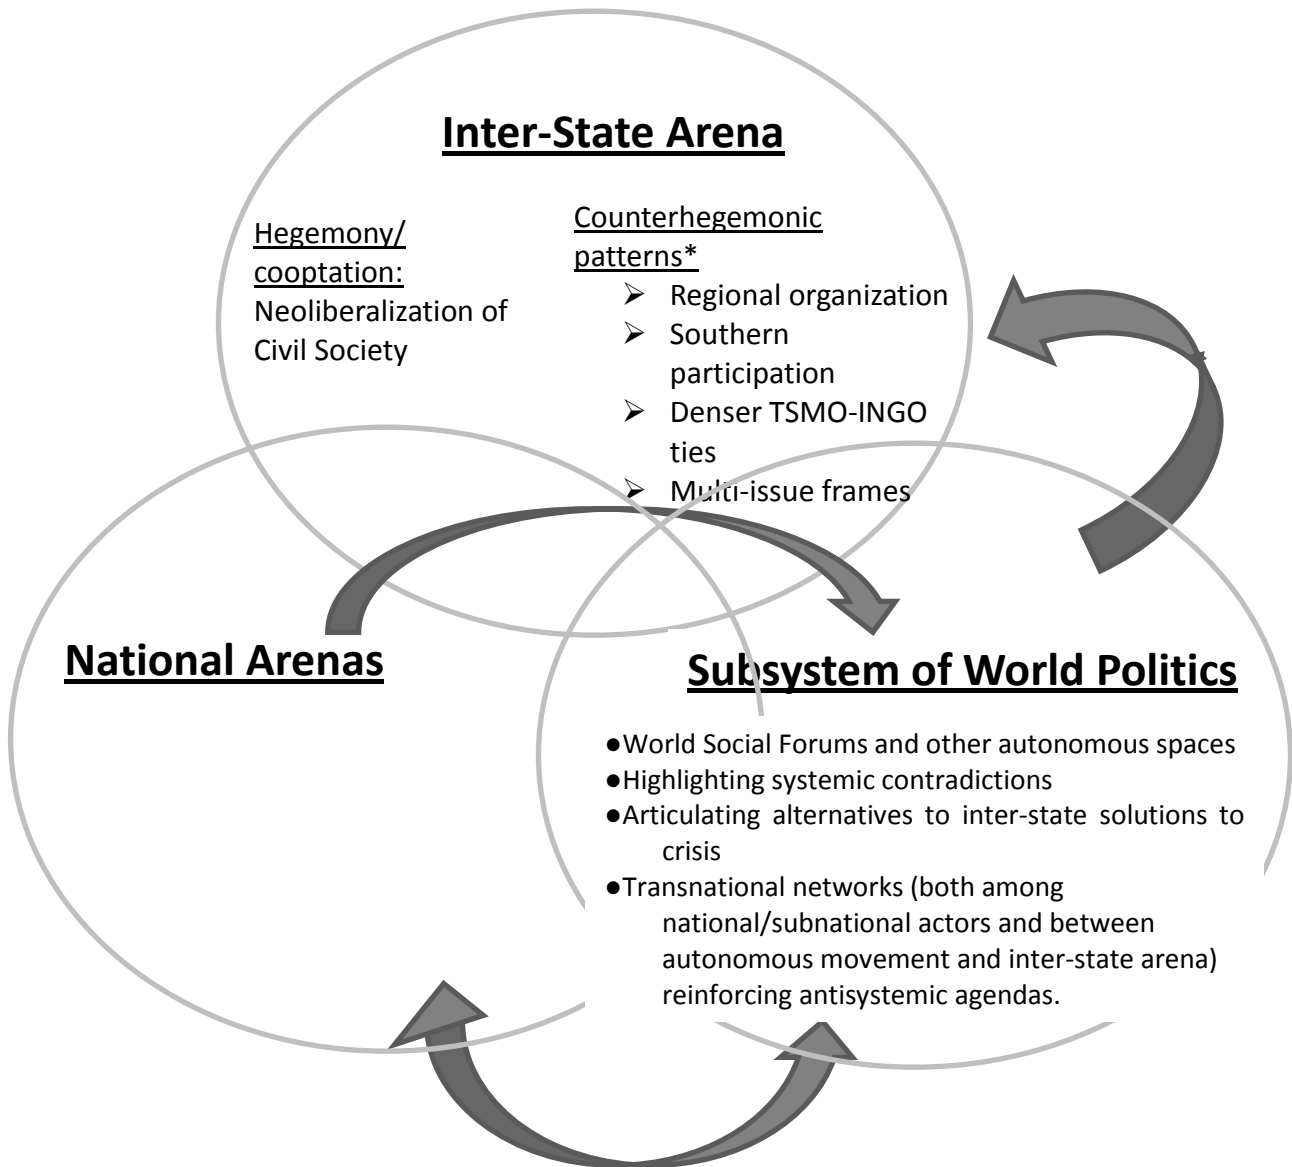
Inter-State Arena

Hegemony/ cooptation:
Neoliberalization of Civil Society

Counterhegemonic patterns*
➢ Regional organization
➢ Southern participation
➢ Denser TSMO-INGO ties
➢ Multi-issue frames

National Arenas

Subsystem of World Politics

●World Social Forums and other autonomous spaces
●Highlighting systemic contradictions
●Articulating alternatives to inter-state solutions to crisis
●Transnational networks (both among national/subnational actors and between autonomous movement and inter-state arena) reinforcing antisystemic agendas.